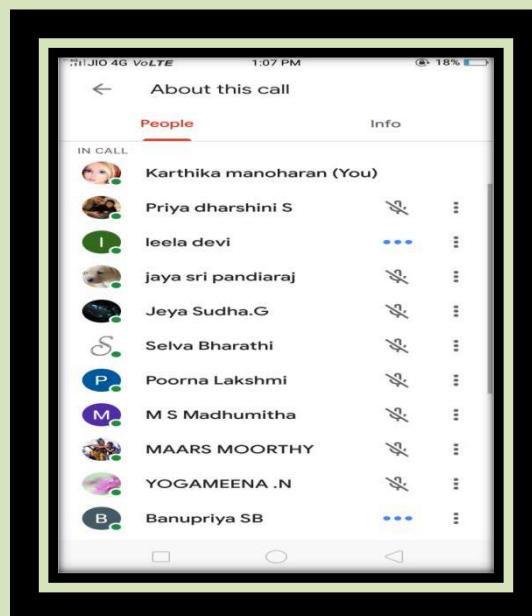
JIO 4G VoLTE 1:07 PM 18%

About this call

People Info

IN CALL

Karthika manoharan (You)

Priya dharshini S

I leela devi

jaya sri pandiaraj

Jeya Sudha.G

S Selva Bharathi

P Poorna Lakshmi

M M S Madhumitha

MAARS MOORTHY

YOGAMEENA .N

B Banupriya SB